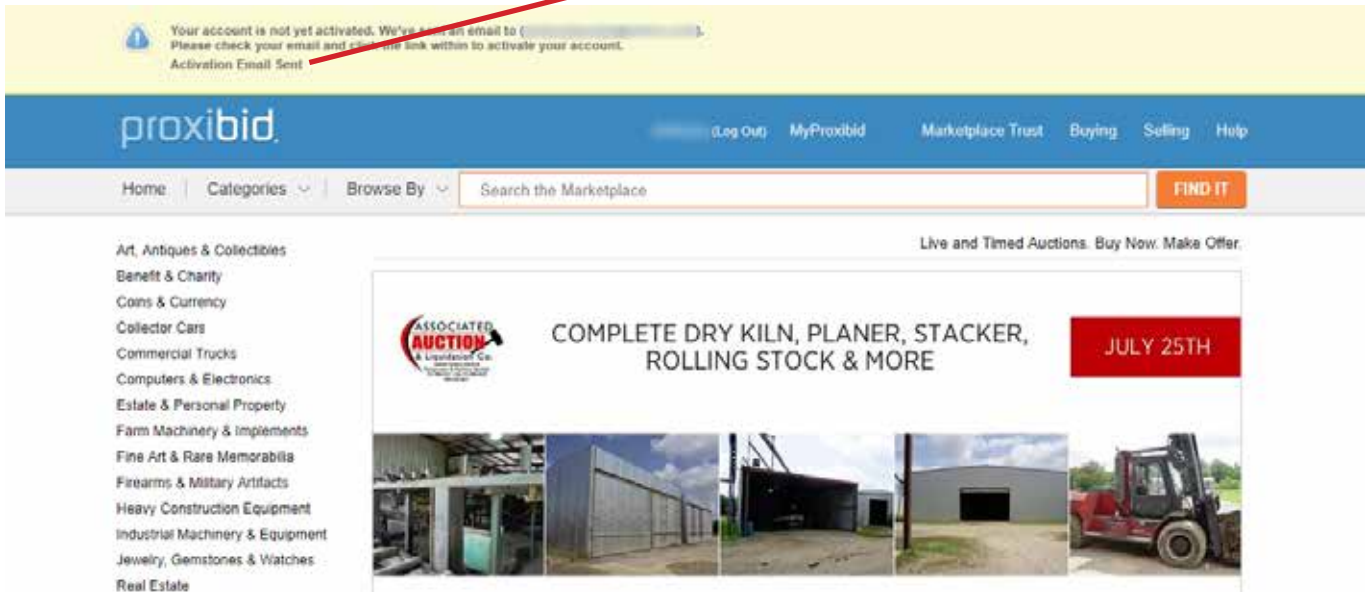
Your account is not yet activated. We've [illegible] an email to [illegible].
Please check your email and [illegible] link within to activate your account.
Activation Email Sent

proxibid

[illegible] (Log Out) MyProxibid Marketplace Trust Buying Selling Help

Home | Categories | Browse By | Search the Marketplace | FIND IT

Art, Antiques & Collectibles
Benefit & Charity
Coins & Currency
Collector Cars
Commercial Trucks
Computers & Electronics
Estate & Personal Property
Farm Machinery & Implements
Fine Art & Rare Memorabilia
Firearms & Military Artifacts
Heavy Construction Equipment
Industrial Machinery & Equipment
Jewelry, Gemstones & Watches
Real Estate

Live and Timed Auctions. Buy Now. Make Offer.

ASSOCIATED AUCTION & Liquidation Co. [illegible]

COMPLETE DRY KILN, PLANER, STACKER, ROLLING STOCK & MORE

JULY 25TH